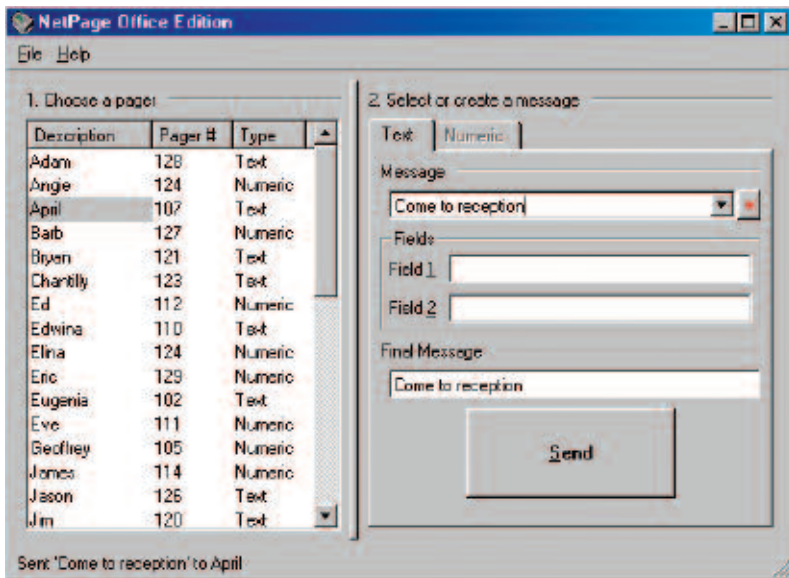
NetPage Office Edition

File Help

1. Choose a pager

| Description | Pager # | Type |
|---|---|---|
| Adam | 128 | Text |
| Angie | 124 | Numeric |
| April | 107 | Text |
| Barb | 127 | Numeric |
| Bryen | 121 | Text |
| Chantilly | 123 | Text |
| Ed | 112 | Numeric |
| Edwina | 110 | Text |
| Elina | 124 | Numeric |
| Eric | 129 | Numeric |
| Eugenia | 102 | Text |
| Eve | 111 | Numeric |
| Geoffrey | 105 | Numeric |
| James | 114 | Numeric |
| Jason | 126 | Text |
| Jim | 120 | Text |

2. Select or create a message

Text Numeric

Message

Come to reception

Fields

Field 1

Field 2

Final Message

Come to reception

Send

Sent 'Come to reception' to April